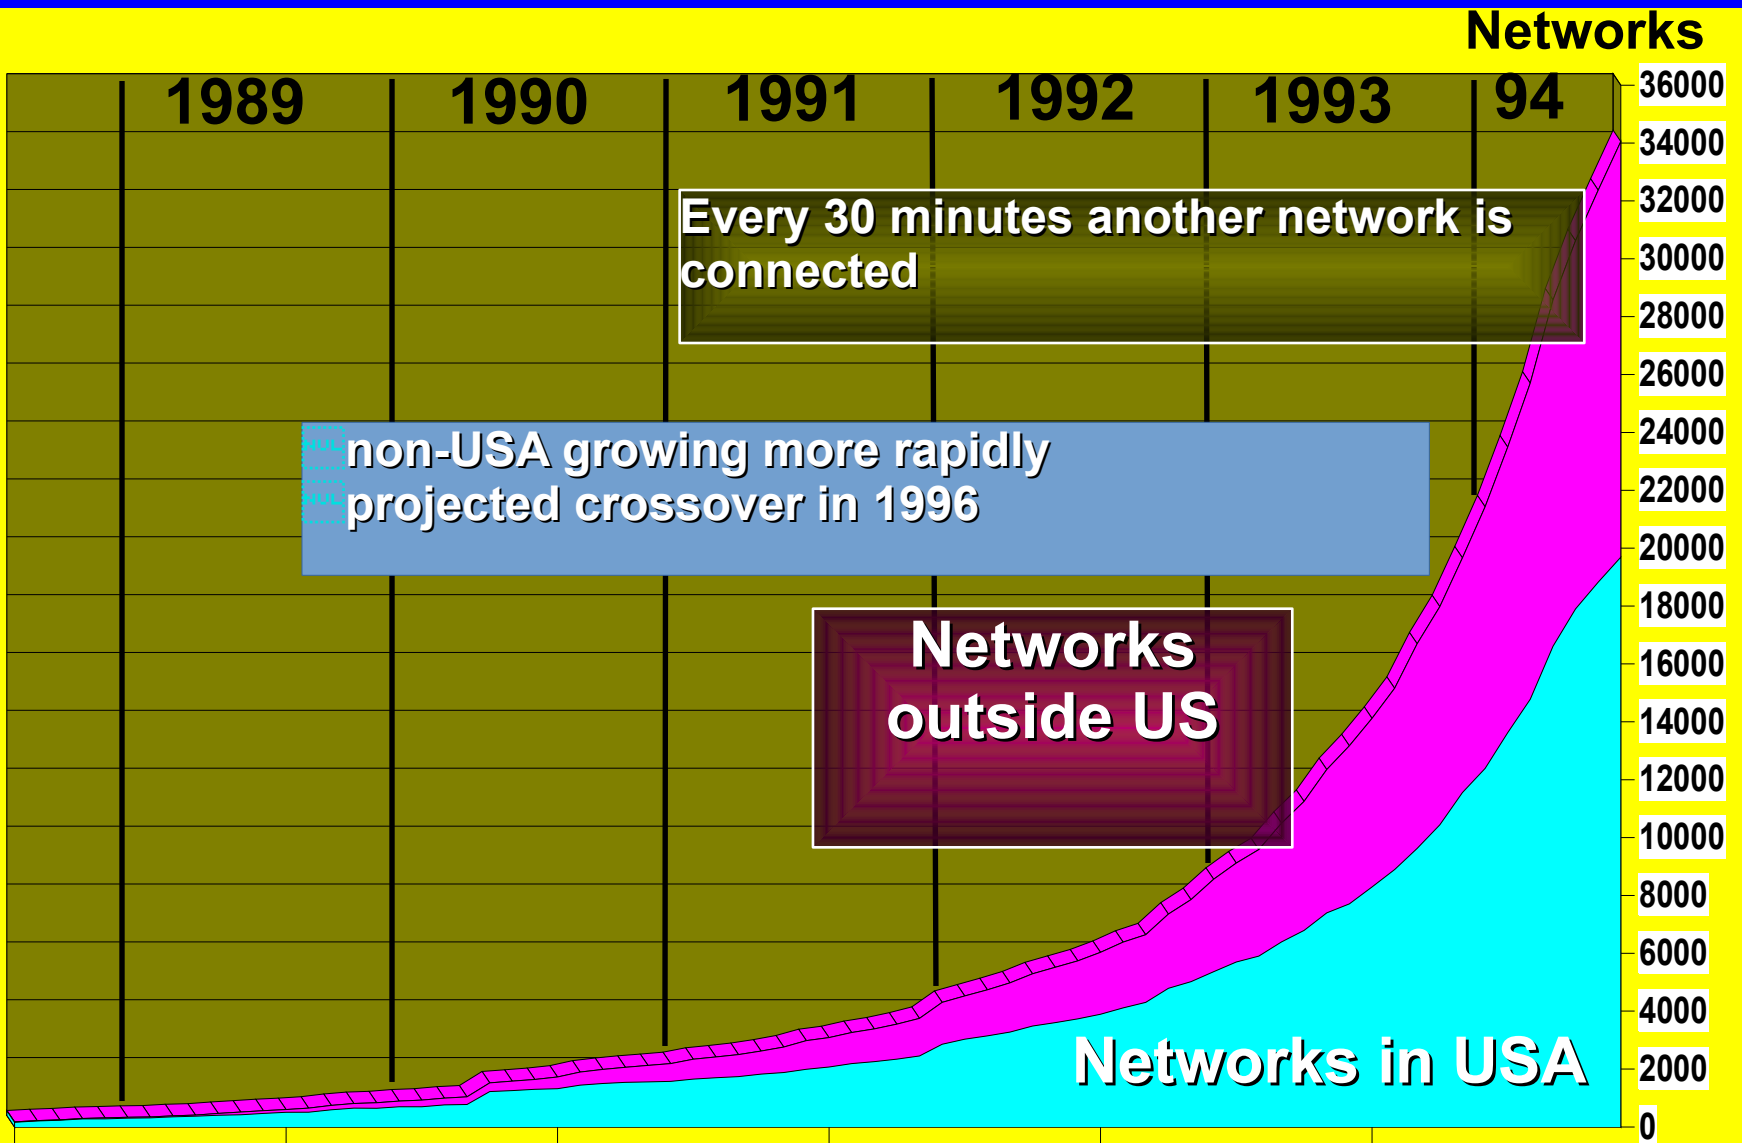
Networks

1989 1990 1991 1992 1993 94

36000
34000
32000
30000
28000
26000
24000
22000
20000
18000
16000
14000
12000
10000
8000
6000
4000
2000
0

Every 30 minutes another network is connected

non-USA growing more rapidly
projected crossover in 1996

Networks outside US

Networks in USA